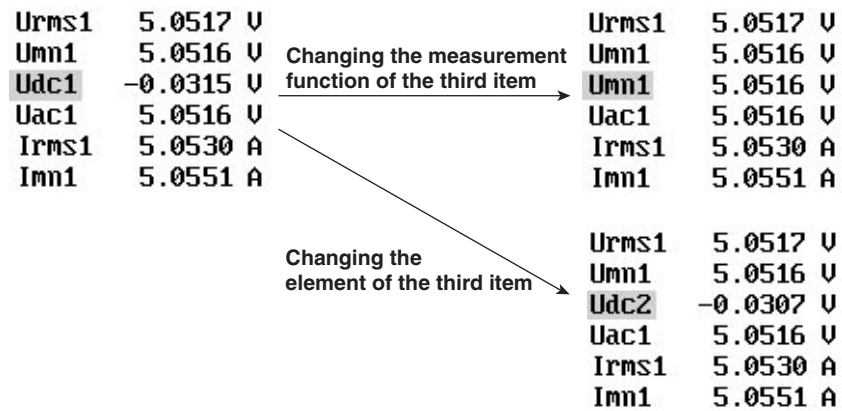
Urms1 5.0517 V
Umn1 5.0516 V
Udc1 −0.0315 V
Uac1 5.0516 V
Irms1 5.0530 A
Imn1 5.0551 A

Changing the measurement function of the third item

Urms1 5.0517 V
Umn1 5.0516 V
Umn1 5.0516 V
Uac1 5.0516 V
Irms1 5.0530 A
Imn1 5.0551 A

Changing the element of the third item

Urms1 5.0517 V
Umn1 5.0516 V
Udc2 −0.0307 V
Uac1 5.0516 V
Irms1 5.0530 A
Imn1 5.0551 A